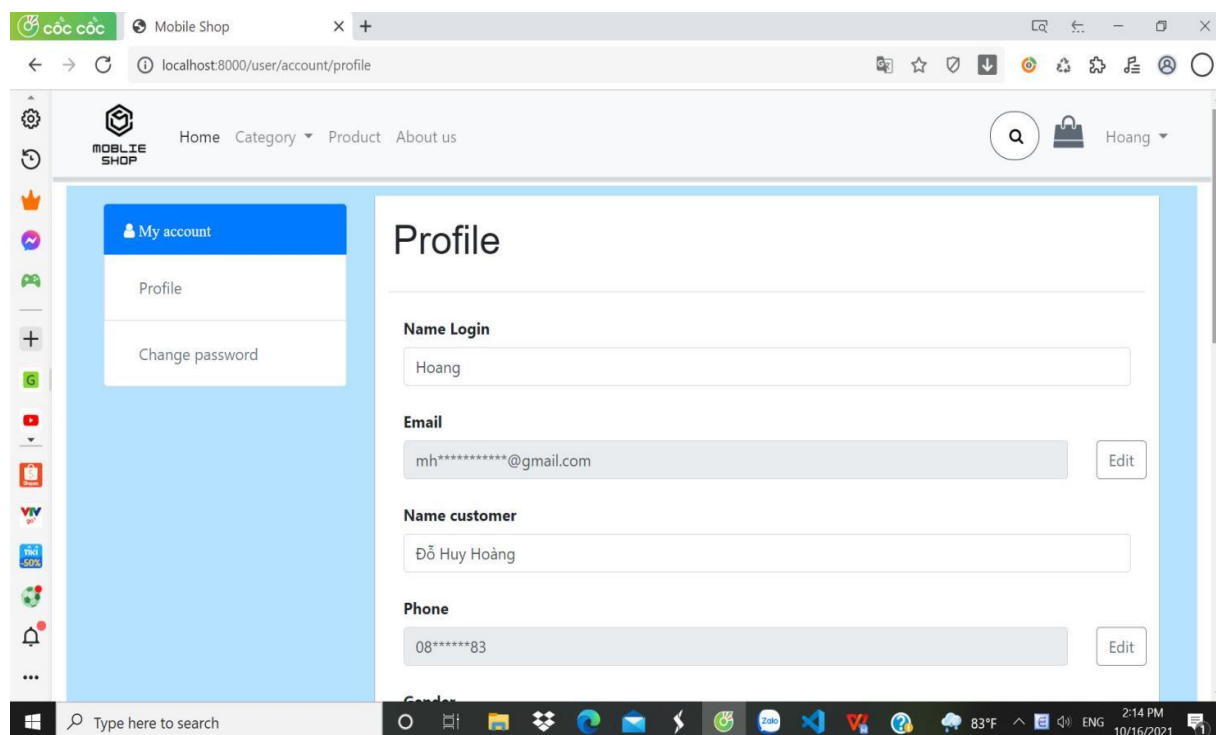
cốc cốc
Mobile Shop
localhost:8000/user/account/profile

MOBLIE SHOP
Home Category Product About us
Hoang

My account
Profile
Change password

Profile

Name Login
Hoang

Email
mh***********@gmail.com
Edit

Name customer
Đỗ Huy Hoàng

Phone
08******83
Edit

Type here to search
83°F ENG 2:14 PM 10/16/2021